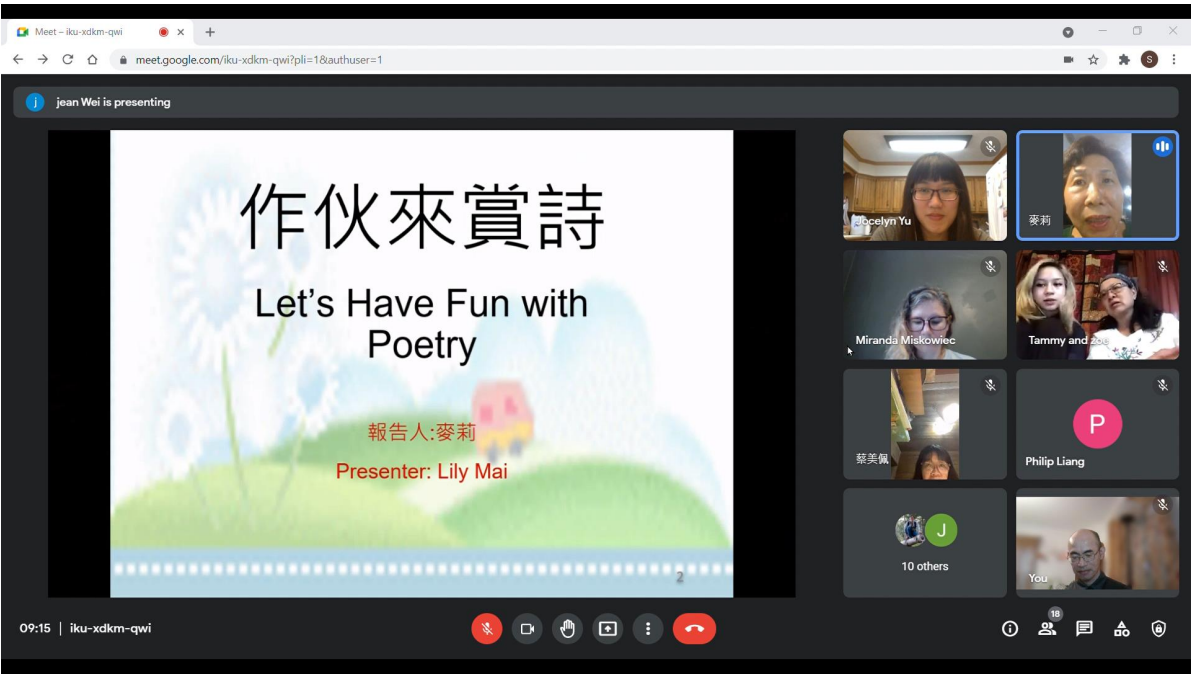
Meet – iku-xdkm-qwi

meet.google.com/iku-xdkm-qwi?pli=1&authuser=1

S

j jean Wei is presenting

作伙來賞詩

Let's Have Fun with Poetry

報告人:麥莉

Presenter: Lily Mai

2

Jocelyn Yu

麥莉

Miranda Miskowiec

Tammy and Zoe

蔡美佩

P

Philip Liang

J

10 others

You

09:15 | iku-xdkm-qwi

18